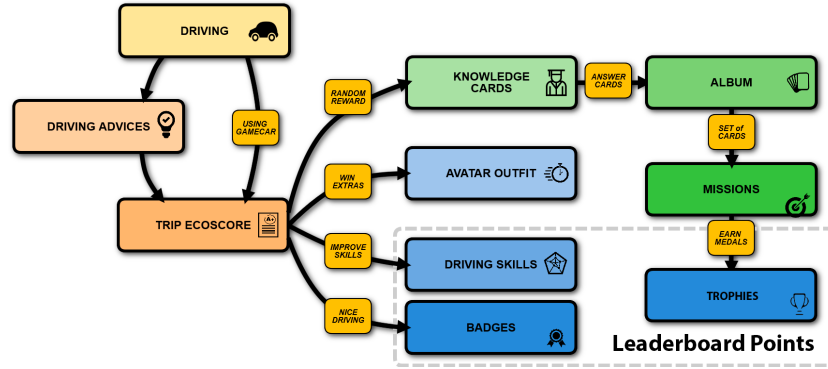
DRIVING

DRIVING ADVICES

USING GAMECAR

TRIP ECOSCORE

RANDOM REWARD

KNOWLEDGE CARDS

ANSWER CARDS

ALBUM

SET of CARDS

WIN EXTRAS

AVATAR OUTFIT

MISSIONS

IMPROVE SKILLS

DRIVING SKILLS

EARN MEDALS

TROPHIES

NICE DRIVING

BADGES

Leaderboard Points